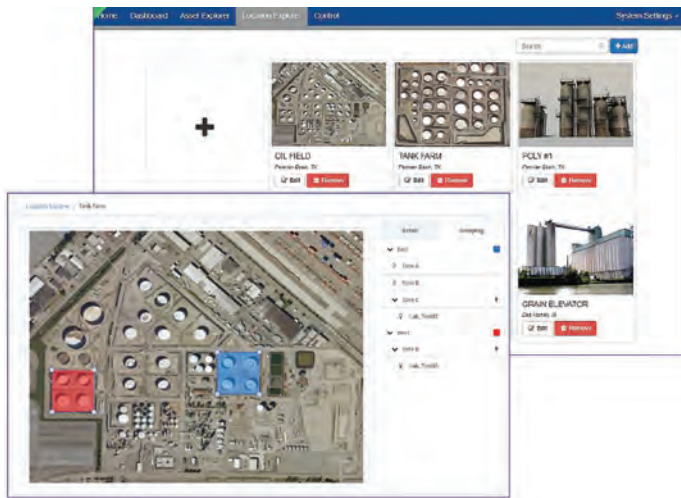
Home Dashboard Asset Explorer Location Explorer Control System Settings

Search + Add

+

OIL FIELD
Permian Basin, TX
Edit Remove

TANK FARM
Permian Basin, TX
Edit Remove

POLY #1
Permian Basin, TX
Edit Remove

GRAIN ELEVATOR
Des Moines, IA
Edit Remove

Location Explorer / Tank Farm

Assets Grouping

Site 1
Zone A
Zone B
Zone C
Lab_Tank01
Site 2
Zone B
Lab_Tank02